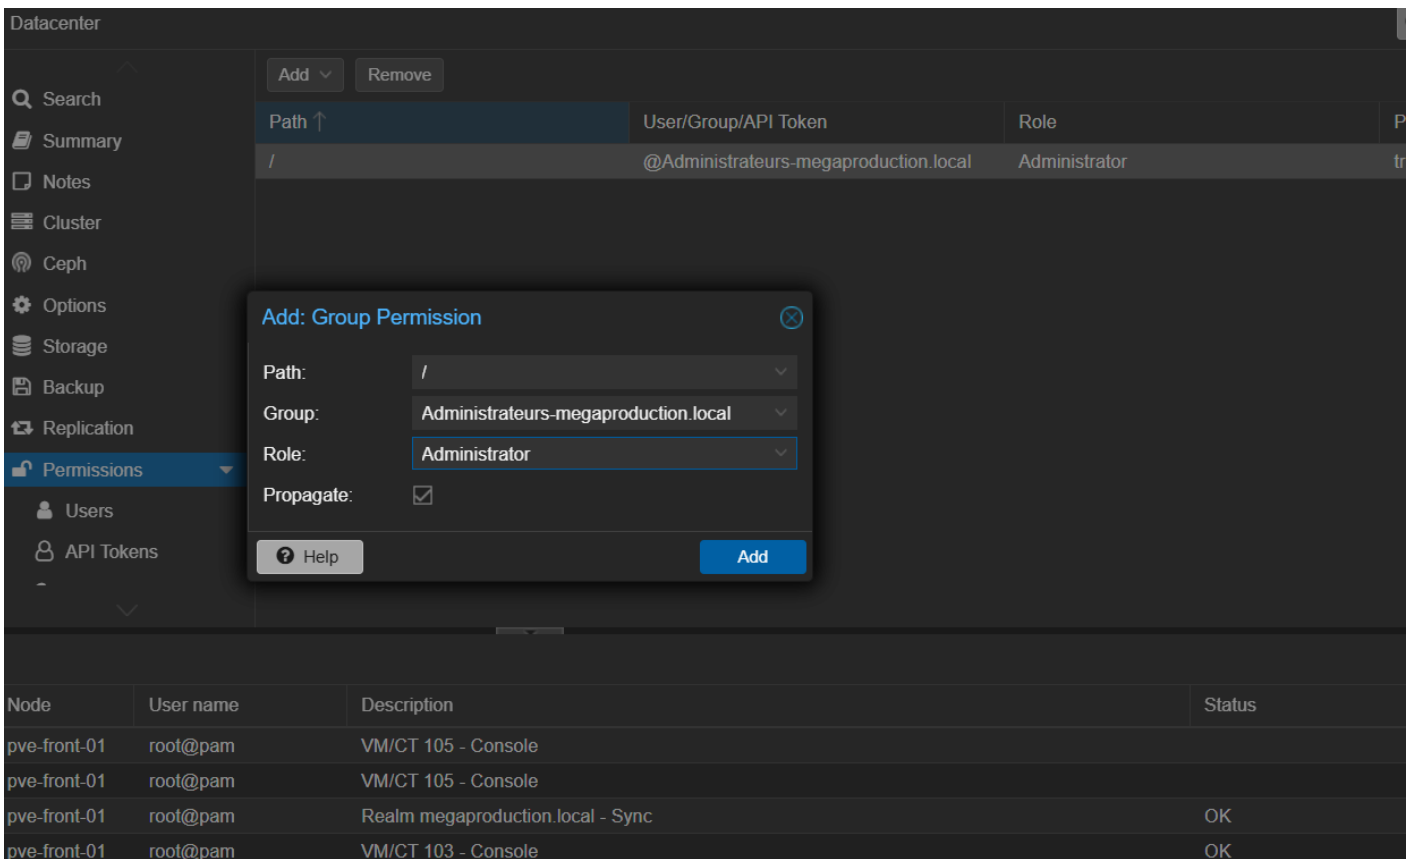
Datacenter

Search
Summary
Notes
Cluster
Ceph
Options
Storage
Backup
Replication
Permissions
Users
API Tokens

Add
Remove

| Path ↑ | User/Group/API Token | Role | P |
|---|---|---|---|
| / | @Administrateurs-megaproduction.local | Administrator | tr |

Add: Group Permission

Path: /
Group: Administrateurs-megaproduction.local
Role: Administrator
Propagate:

Help
Add

| Node | User name | Description | Status |
|---|---|---|---|
| pve-front-01 | root@pam | VM/CT 105 - Console | |
| pve-front-01 | root@pam | VM/CT 105 - Console | |
| pve-front-01 | root@pam | Realm megaproduction.local - Sync | OK |
| pve-front-01 | root@pam | VM/CT 103 - Console | OK |